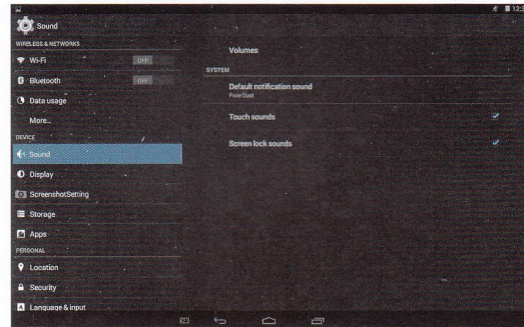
12

Sound

WIRELESS & NETWORKS

Wi-Fi OFF

Bluetooth OFF

Data usage

More...

DEVICE

Sound

Display

ScreenshotSetting

Storage

Apps

PERSONAL

Location

Security

Language & input

Volumes

SYSTEM

Default notification sound

PixieDust

Touch sounds

Screen lock sounds